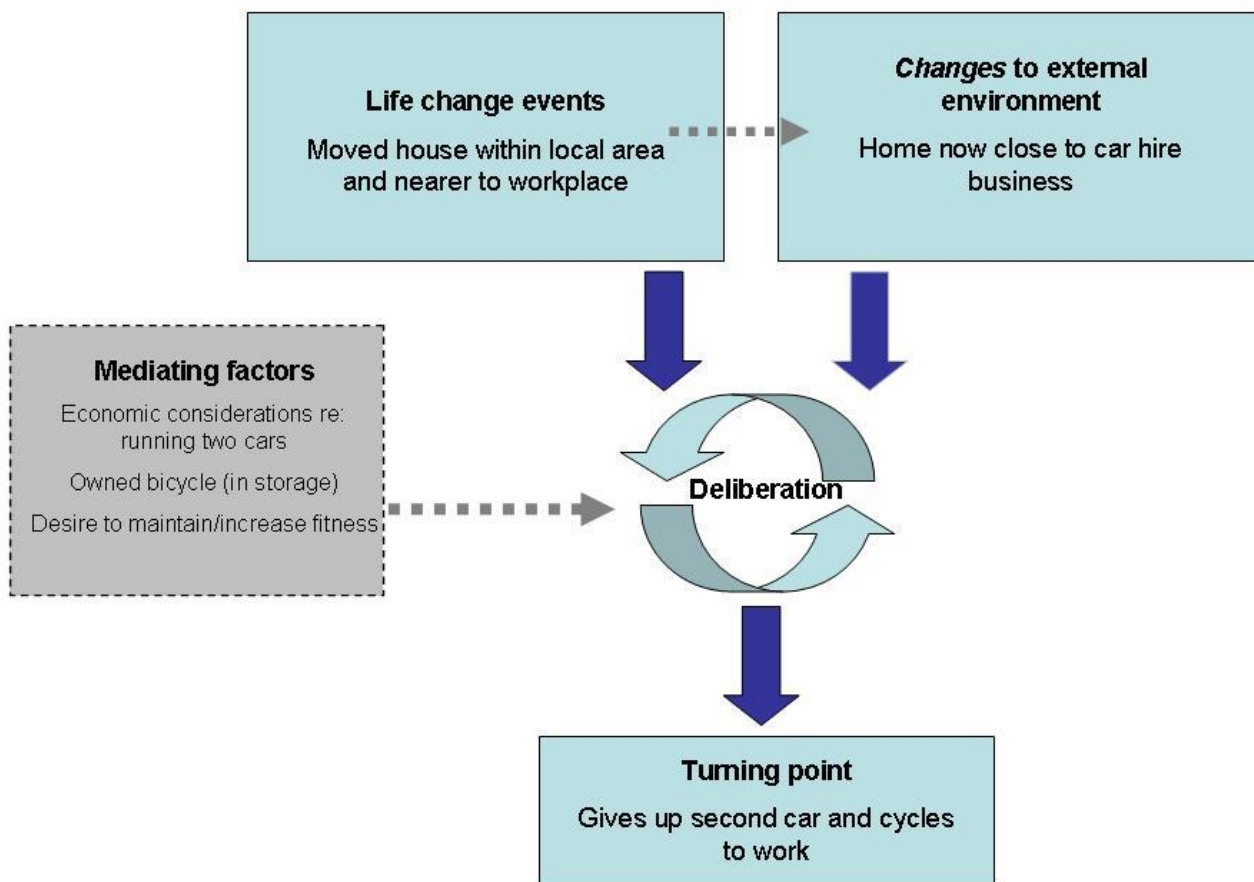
Life change events

Moved house within local area and nearer to workplace

*Changes* to external environment

Home now close to car hire business

Mediating factors

Economic considerations re: running two cars

Owned bicycle (in storage)

Desire to maintain/increase fitness

Deliberation

Turning point

Gives up second car and cycles to work